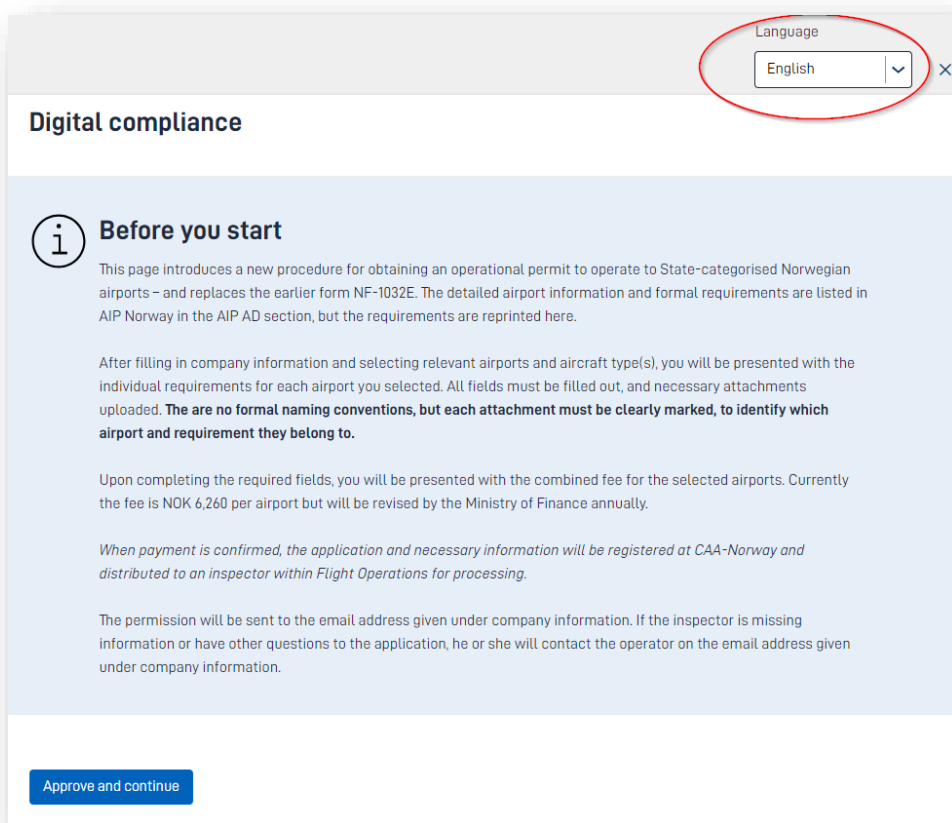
Language

English

Digital compliance

Before you start

This page introduces a new procedure for obtaining an operational permit to operate to State-categorised Norwegian airports – and replaces the earlier form NF-1032E. The detailed airport information and formal requirements are listed in AIP Norway in the AIP AD section, but the requirements are reprinted here.

After filling in company information and selecting relevant airports and aircraft type(s), you will be presented with the individual requirements for each airport you selected. All fields must be filled out, and necessary attachments uploaded. **The are no formal naming conventions, but each attachment must be clearly marked, to identify which airport and requirement they belong to.**

Upon completing the required fields, you will be presented with the combined fee for the selected airports. Currently the fee is NOK 6,260 per airport but will be revised by the Ministry of Finance annually.

*When payment is confirmed, the application and necessary information will be registered at CAA-Norway and distributed to an inspector within Flight Operations for processing.*

The permission will be sent to the email address given under company information. If the inspector is missing information or have other questions to the application, he or she will contact the operator on the email address given under company information.

Approve and continue